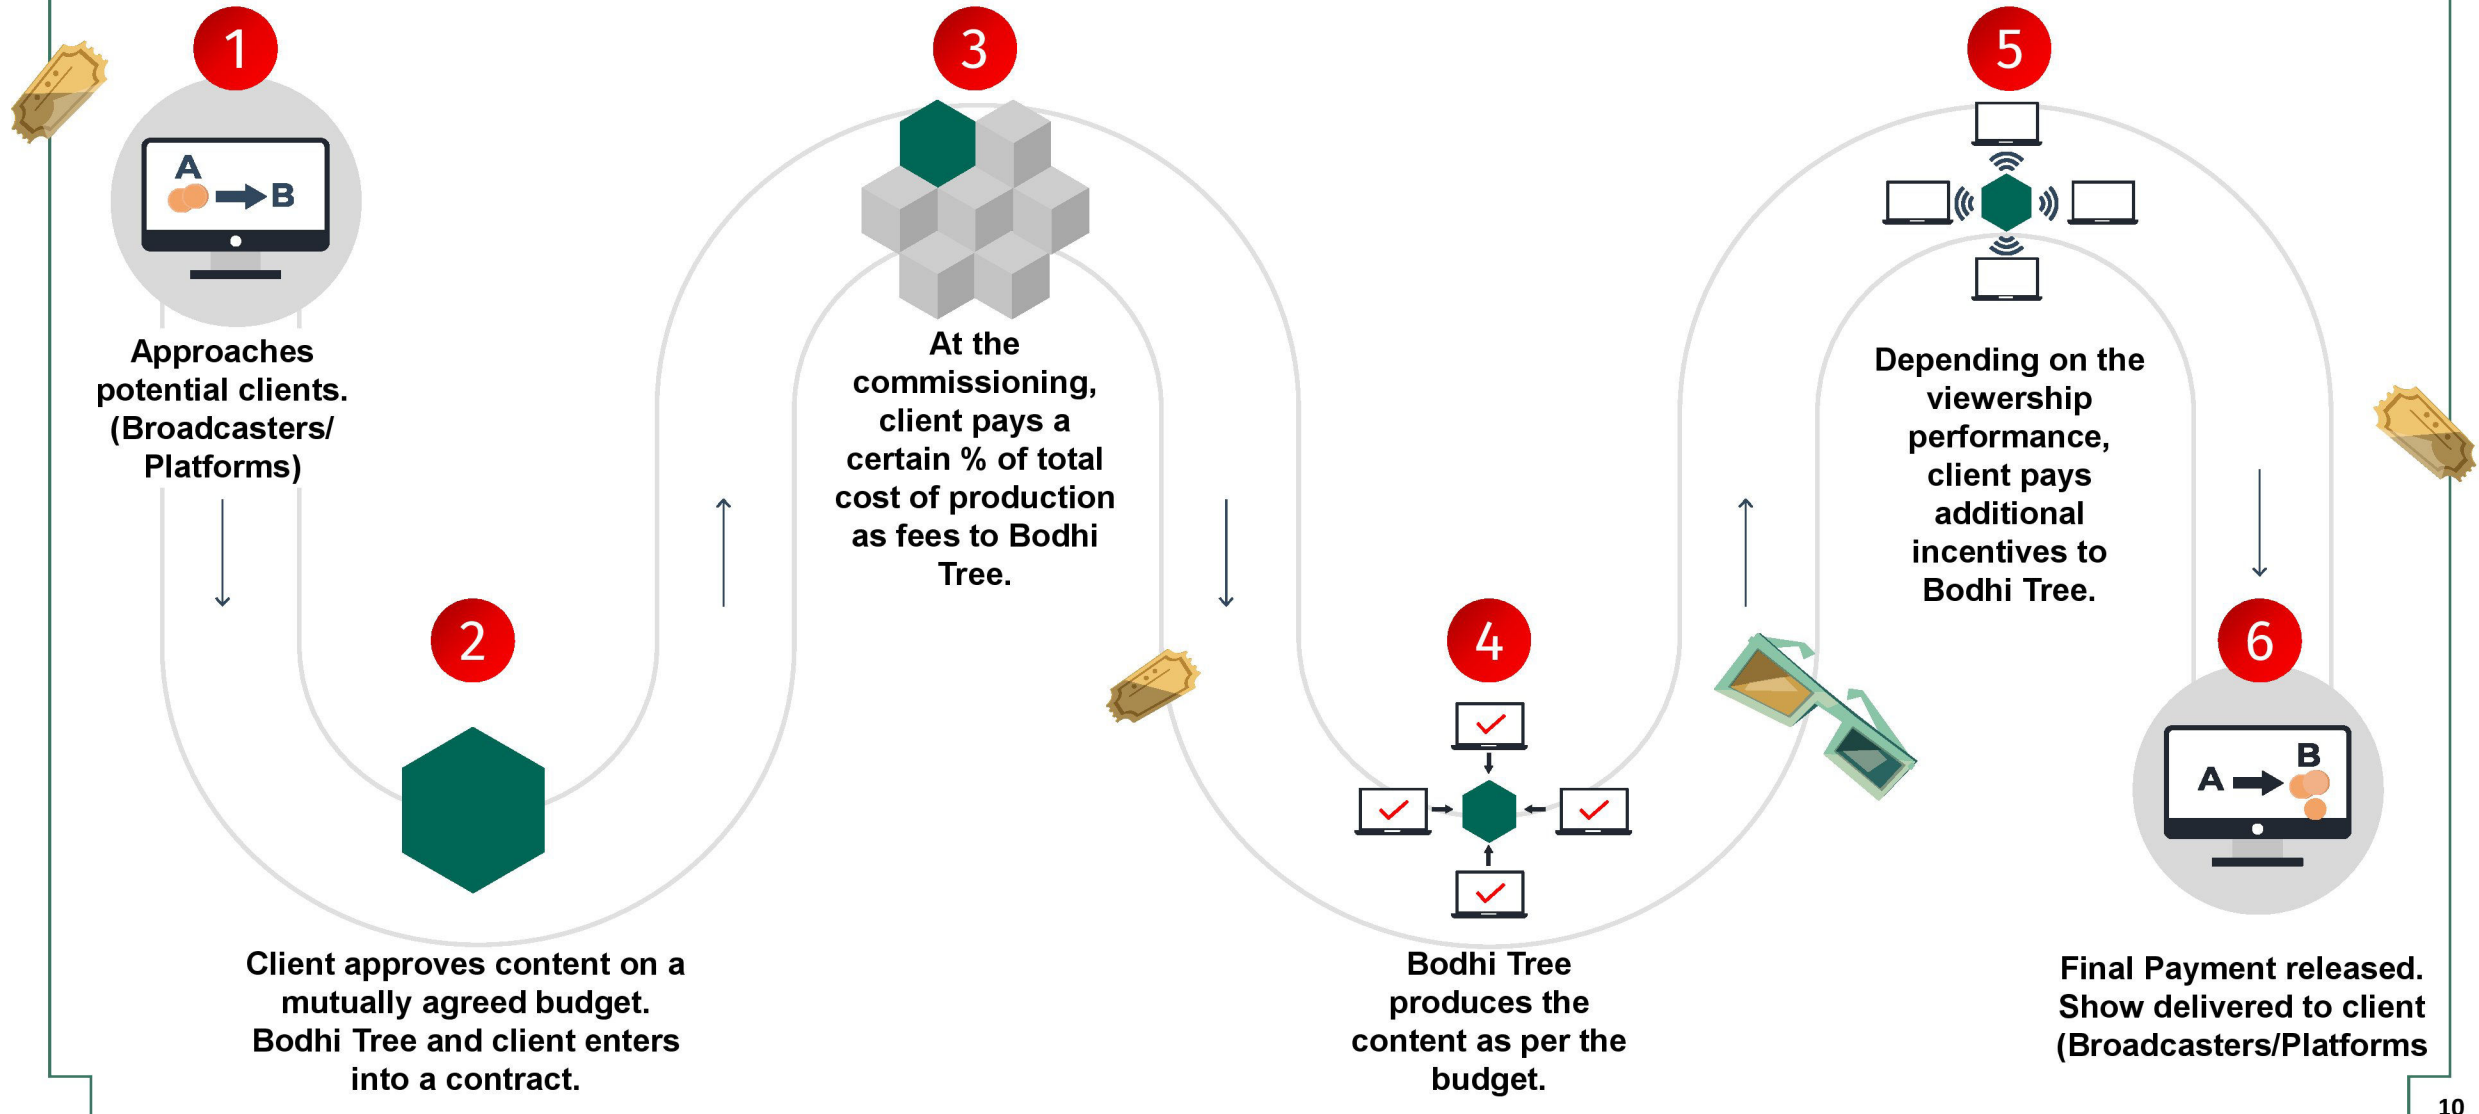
1

A

B

Approaches potential clients. (Broadcasters/ Platforms)

2

Client approves content on a mutually agreed budget. Bodhi Tree and client enters into a contract.

3

At the commissioning, client pays a certain % of total cost of production as fees to Bodhi Tree.

4

Bodhi Tree produces the content as per the budget.

5

Depending on the viewership performance, client pays additional incentives to Bodhi Tree.

6

A

B

Final Payment released. Show delivered to client (Broadcasters/Platforms

10